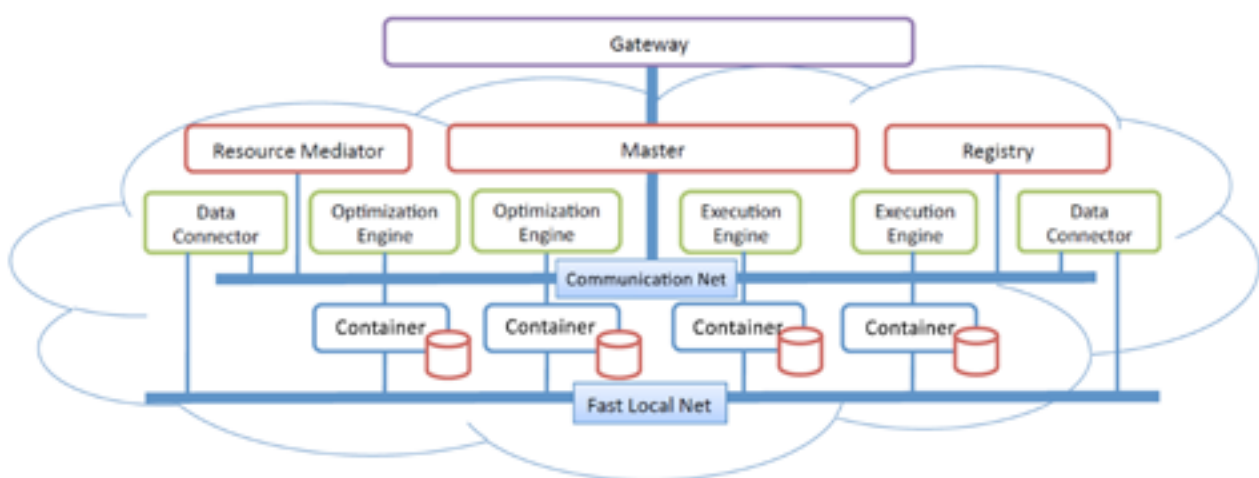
Gateway

Resource Mediator

Master

Registry

Data Connector

Optimization Engine

Optimization Engine

Execution Engine

Execution Engine

Data Connector

Communication Net

Container

Container

Container

Container

Fast Local Net